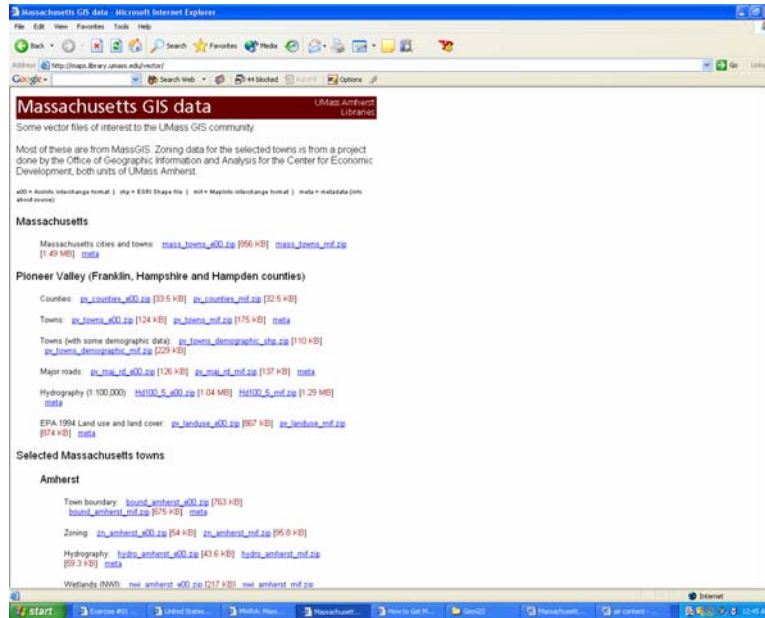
Massachusetts GIS data - Microsoft Internet Explorer

File Edit View Favorites Tools Help

Back Search Favorites Media

Address http://maps.library.umass.edu/vector/

Google Search Web 44 blocked Options

Go Links

Massachusetts GIS data

UMass Amherst Libraries

Some vector files of interest to the UMass GIS community.

Most of these are from MassGIS. Zoning data for the selected towns is from a project done by the Office of Geographic Information and Analysis for the Center for Economic Development, both units of UMass Amherst.

e00 = ArcInfo interchange format | shp = ESRI Shape file | mif = MapInfo interchange format | meta = metadata (info about source)

Massachusetts

Massachusetts cities and towns: mass_towns_e00.zip [956 KB] mass_towns_mif.zip [1.49 MB] meta

Pioneer Valley (Franklin, Hampshire and Hampden counties)

Counties: pv_counties_e00.zip [33.5 KB] pv_counties_mif.zip [32.5 KB]

Towns: pv_towns_e00.zip [124 KB] pv_towns_mif.zip [175 KB] meta

Towns (with some demographic data): pv_towns_demographic_shp.zip [110 KB] pv_towns_demographic_mif.zip [229 KB]

Major roads: pv_maj_rd_e00.zip [126 KB] pv_maj_rd_mif.zip [137 KB] meta

Hydrography (1:100,000): Hd100_5_e00.zip [1.04 MB] Hd100_5_mif.zip [1.29 MB] meta

EPA 1994 Land use and land cover: pv_landuse_e00.zip [967 KB] pv_landuse_mif.zip [874 KB] meta

Selected Massachusetts towns

Amherst

Town boundary: bound_amherst_e00.zip [763 KB] bound_amherst_mif.zip [675 KB] meta

Zoning: zn_amherst_e00.zip [54 KB] zn_amherst_mif.zip [95.8 KB]

Hydrography: hydro_amherst_e00.zip [43.6 KB] hydro_amherst_mif.zip [59.3 KB] meta

Wetlands (NWI): nwi_amherst_e00.zip [217 KB] nwi_amherst_mif.zip

Internet

start Exercise #01 ... United States... MWRA: Mass... Massachusett... How to Get M... GeoGIS Massachusett... air content - ... 12:45